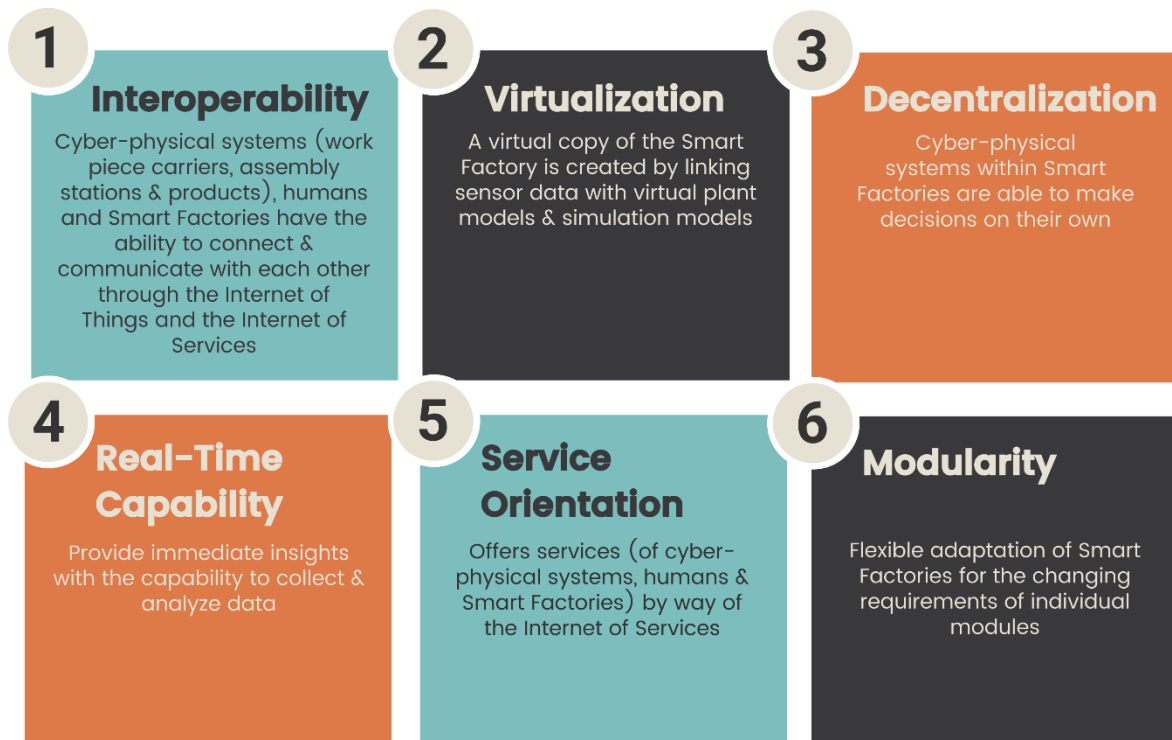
1

Interoperability

Cyber-physical systems (work piece carriers, assembly stations & products), humans and Smart Factories have the ability to connect & communicate with each other through the Internet of Things and the Internet of Services

2

Virtualization

A virtual copy of the Smart Factory is created by linking sensor data with virtual plant models & simulation models

3

Decentralization

Cyber-physical systems within Smart Factories are able to make decisions on their own

4

Real-Time Capability

Provide immediate insights with the capability to collect & analyze data

5

Service Orientation

Offers services (of cyber-physical systems, humans & Smart Factories) by way of the Internet of Services

6

Modularity

Flexible adaptation of Smart Factories for the changing requirements of individual modules